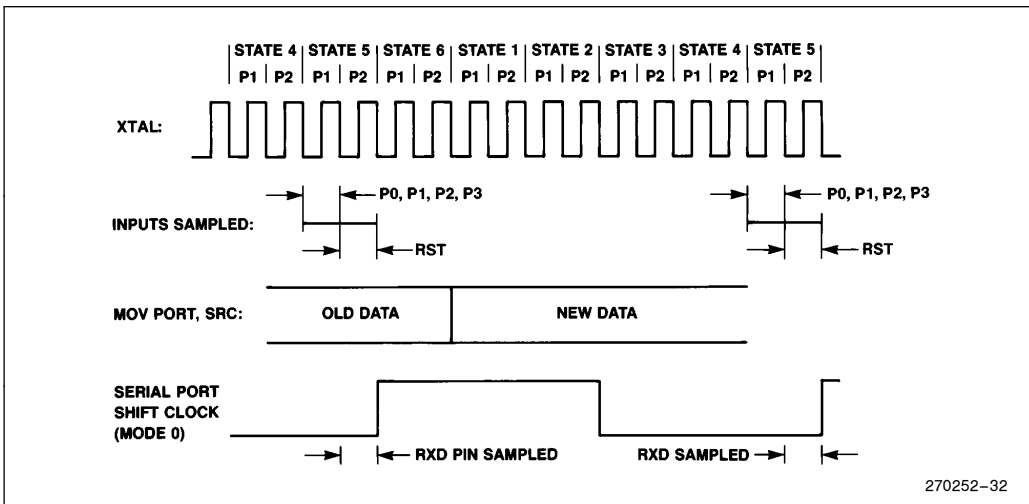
| STATE 4 | STATE 5 | STATE 6 | STATE 1 | STATE 2 | STATE 3 | STATE 4 | STATE 5 |
|---|---|---|---|---|---|---|---|
| P1 \| P2 | P1 \| P2 | P1 \| P2 | P1 \| P2 | P1 \| P2 | P1 \| P2 | P1 \| P2 | P1 \| P2 |

XTAL:

INPUTS SAMPLED:

P0, P1, P2, P3

RST

P0, P1, P2, P3

RST

MOV PORT, SRC:

OLD DATA

NEW DATA

SERIAL PORT SHIFT CLOCK (MODE 0)

RXD PIN SAMPLED

RXD SAMPLED

270252–32